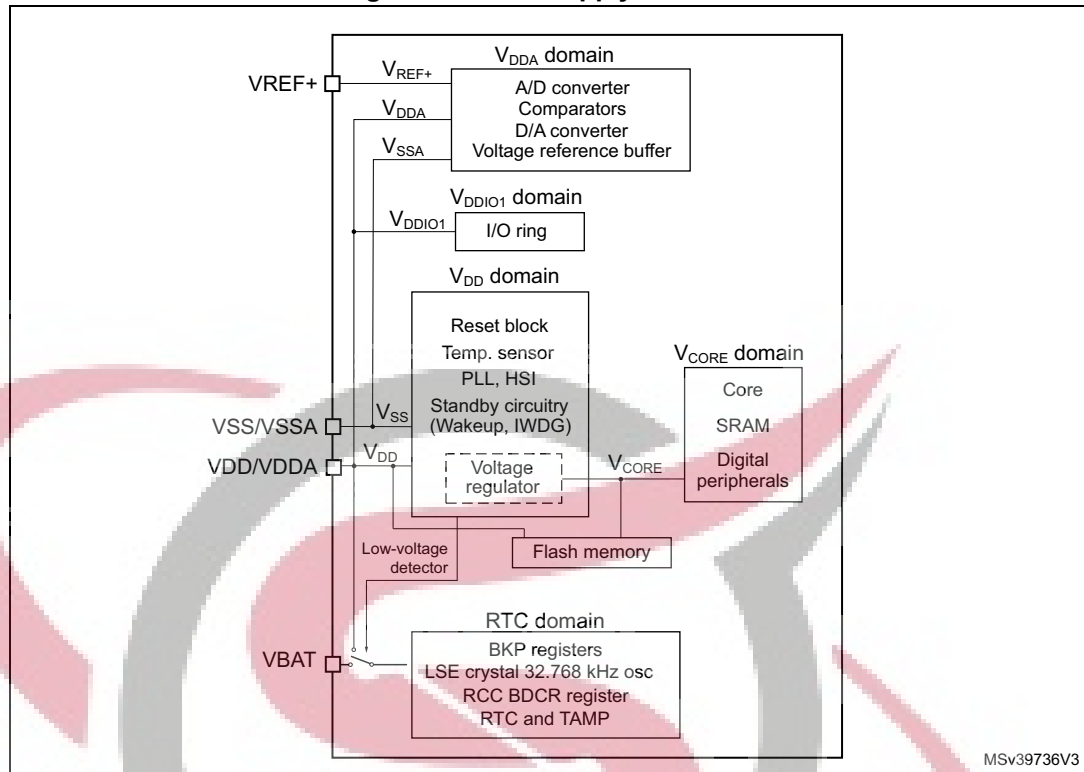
VREF+

$V_{REF+}$

$V_{DDA}$ domain

A/D converter
Comparators
D/A converter
Voltage reference buffer

$V_{DDA}$

$V_{SSA}$

$V_{DDIO1}$ domain

$V_{DDIO1}$

I/O ring

$V_{DD}$ domain

Reset block
Temp. sensor
PLL, HSI
Standby circuitry (Wakeup, IWDG)

$V_{CORE}$ domain

Core
SRAM
Digital peripherals

VSS/VSSA

$V_{SS}$

VDD/VDDA

$V_{DD}$

Voltage regulator

$V_{CORE}$

Flash memory

Low-voltage detector

RTC domain

VBAT

BKP registers
LSE crystal 32.768 kHz osc
RCC BDCR register
RTC and TAMP

MSv39736V3